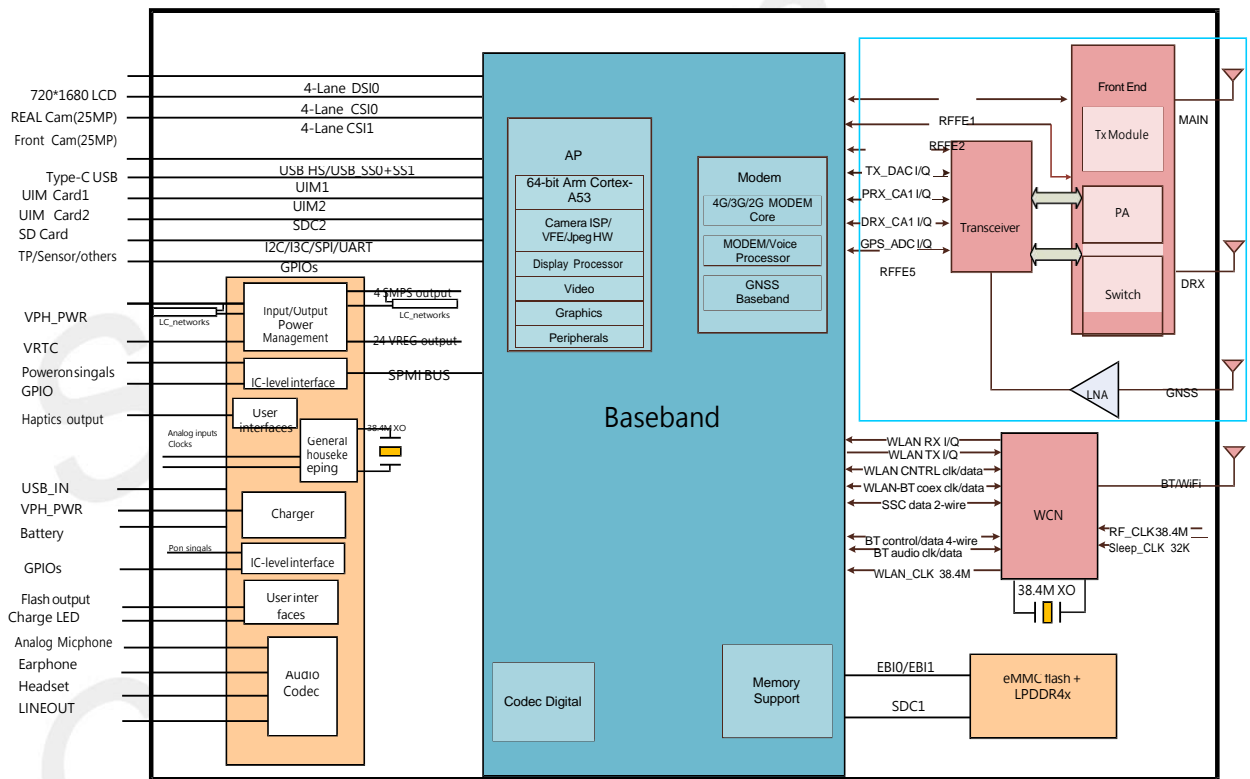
720*1680 LCD
REAL Cam(25MP)
Front Cam(25MP)
Type-C USB
UIM Card1
UIM Card2
SD Card
TP/Sensor/others
4-Lane DSI0
4-Lane CSI0
4-Lane CSI1
USB HS/USB SS0+SS1
UIM1
UIM2
SDC2
I2C/I3C/SPI/UART
GPIOs

VPH_PWR
VRTC
Poweronsingals
GPIO
Haptics output
LC_networks
Input/Output Power Management
4 SMPS output
LC_networks
24 VREG output
IC-level interface
SPMI BUS
User interfaces
Analog inputs
Clocks
General housekeeping
38.4M XO
USB_IN
VPH_PWR
Battery
Charger
Pon singals
IC-level interface
GPIOs
Flash output
Charge LED
User interfaces
Analog Micphone
Earphone
Headset
LINEOUT
Audio Codec

AP
64-bit Arm Cortex-A53
Camera ISP/ VFE/Jpeg HW
Display Processor
Video
Graphics
Peripherals
Modem
4G/3G/2G MODEM Core
MODEM/Voice Processor
GNSS Baseband
Baseband
Codec Digital
Memory Support

RFFE1
RFFE2
TX_DAC I/Q
PRX_CA1 I/Q
DRX_CA1 I/Q
GPS_ADC I/Q
RFFE5
Transceiver
Front End
Tx Module
PA
Switch
MAIN
DRX
LNA
GNSS

WLAN RX I/Q
WLAN TX I/Q
WLAN CNTRL clk/data
WLAN-BT coex clk/data
SSC data 2-wire
BT control/data 4-wire
BT audio clk/data
WLAN_CLK 38.4M
WCN
BT/WiFi
RF_CLK 38.4M
Sleep_CLK 32K
38.4M XO
EBI0/EBI1
SDC1
eMMC flash + LPDDR4x